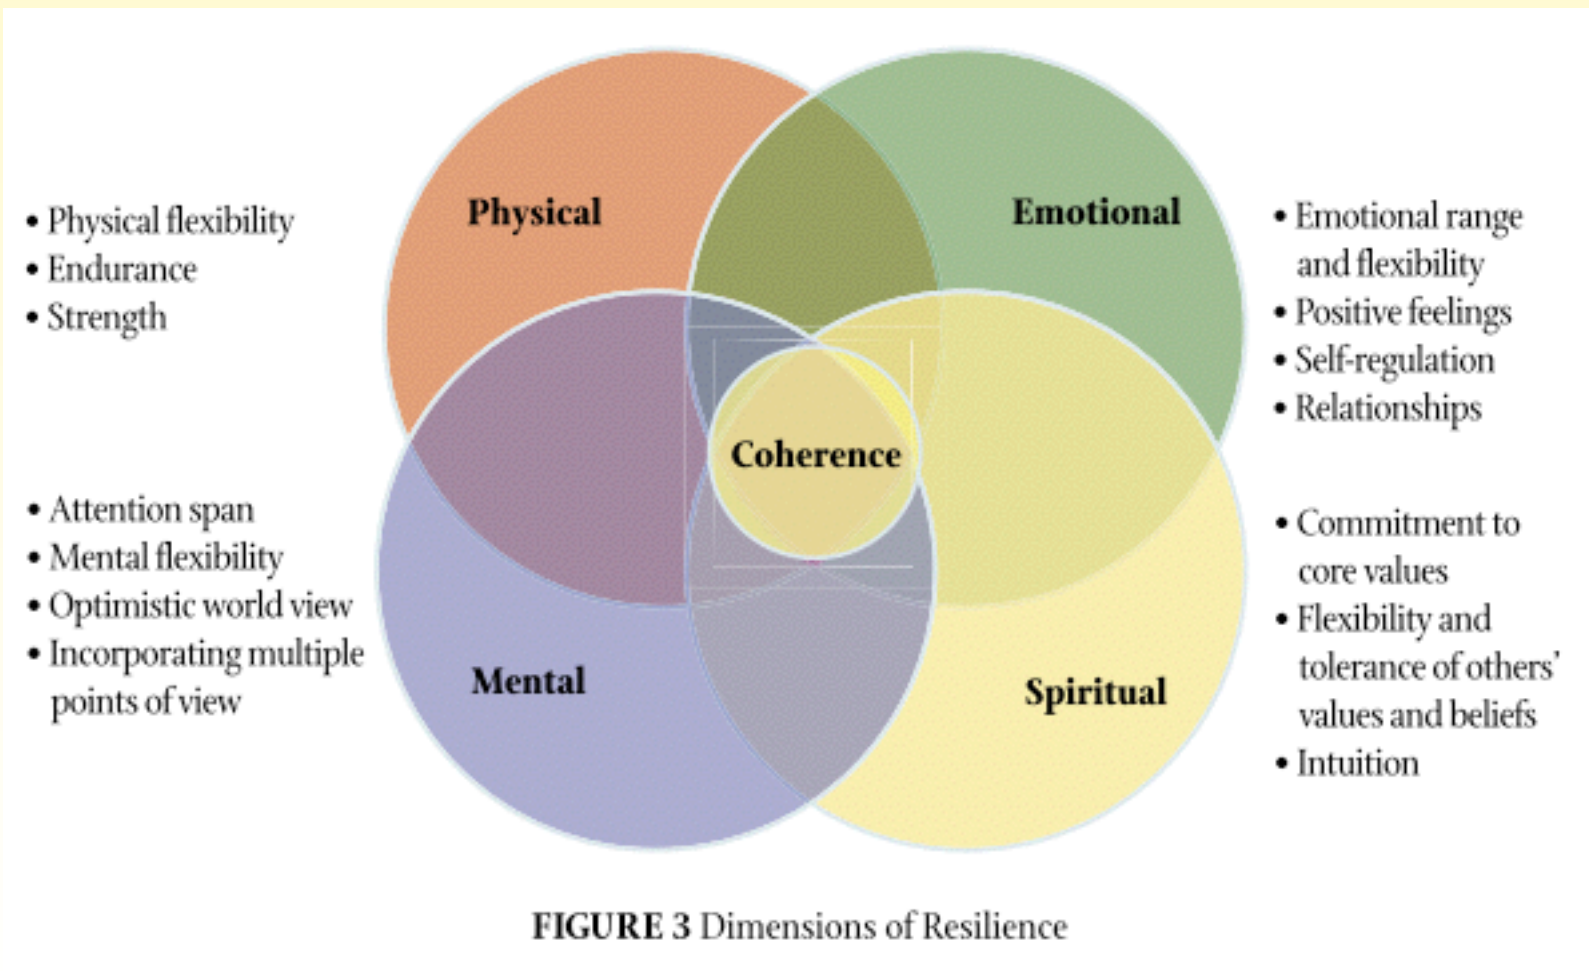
• Physical flexibility
• Endurance
• Strength

Physical

Emotional

• Emotional range and flexibility
• Positive feelings
• Self-regulation
• Relationships

Coherence

• Attention span
• Mental flexibility
• Optimistic world view
• Incorporating multiple points of view

Mental

Spiritual

• Commitment to core values
• Flexibility and tolerance of others' values and beliefs
• Intuition

FIGURE 3 Dimensions of Resilience